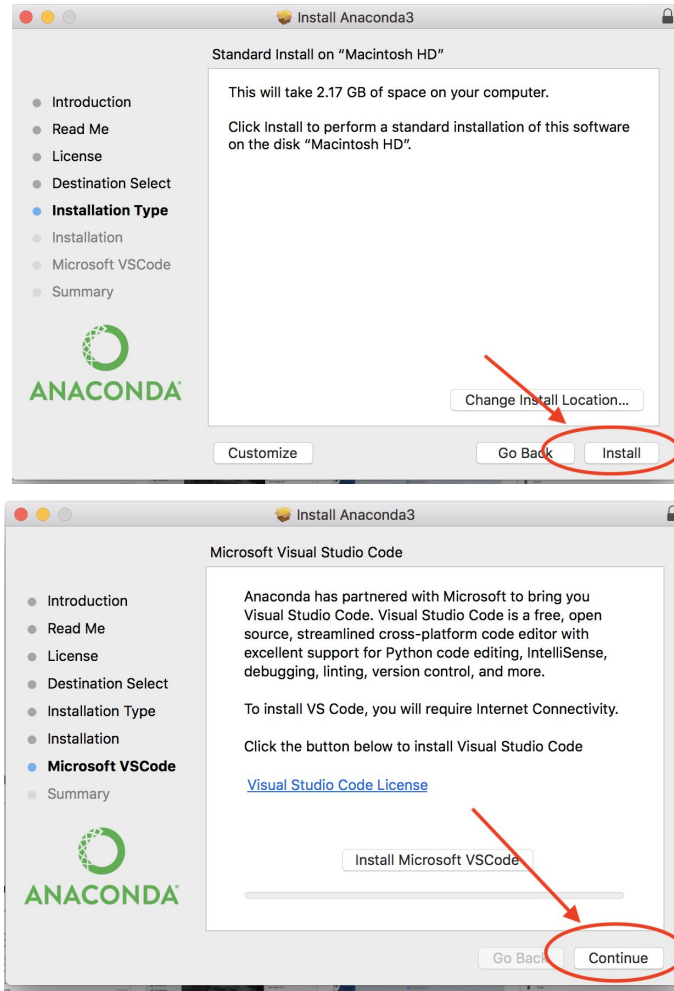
Install Anaconda3

Standard Install on "Macintosh HD"

Introduction
Read Me
License
Destination Select
Installation Type
Installation
Microsoft VSCode
Summary

ANACONDA

This will take 2.17 GB of space on your computer.

Click Install to perform a standard installation of this software on the disk "Macintosh HD".

Change Install Location...

Customize

Go Back

Install

Install Anaconda3

Microsoft Visual Studio Code

Introduction
Read Me
License
Destination Select
Installation Type
Installation
Microsoft VSCode
Summary

ANACONDA

Anaconda has partnered with Microsoft to bring you Visual Studio Code. Visual Studio Code is a free, open source, streamlined cross-platform code editor with excellent support for Python code editing, IntelliSense, debugging, linting, version control, and more.

To install VS Code, you will require Internet Connectivity.

Click the button below to install Visual Studio Code

Visual Studio Code License

Install Microsoft VSCode

Go Back

Continue